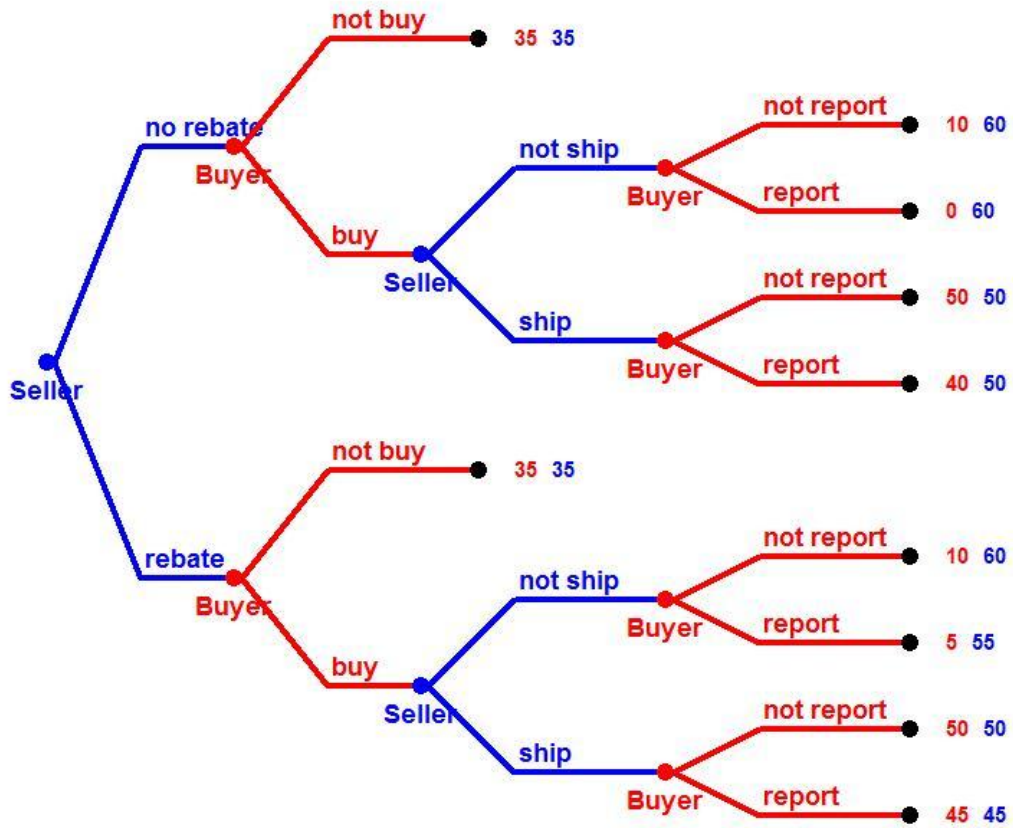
not buy
35 35
no rebate
Buyer
not ship
not report
10 60
Buyer
report
0 60
buy
Seller
not report
50 50
ship
Buyer
report
40 50
Seller
not buy
35 35
rebate
Buyer
not ship
not report
10 60
Buyer
report
5 55
buy
Seller
not report
50 50
ship
Buyer
report
45 45